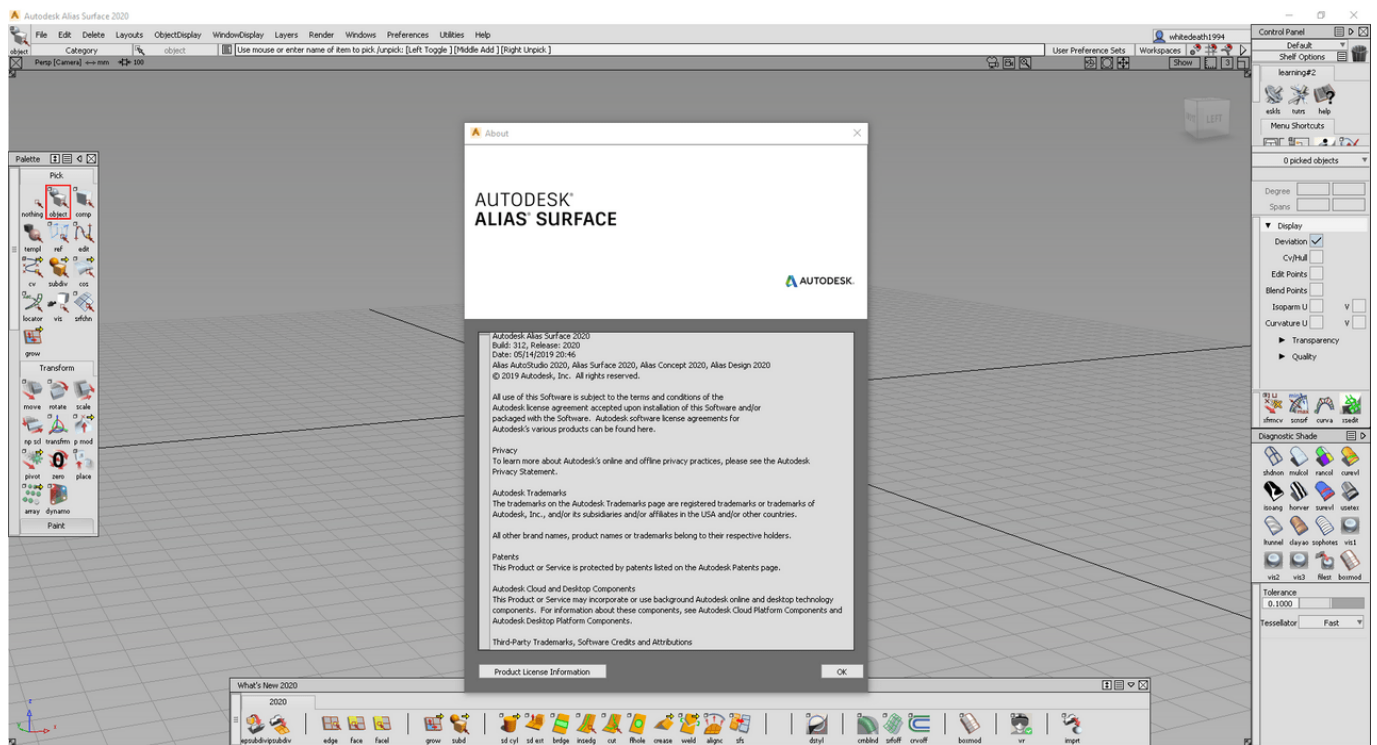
Autodesk Alias Surface 2020

File Edit Delete Layouts ObjectDisplay WindowDisplay Layers Render Windows Preferences Utilities Help

whitedeath1994

object Category object Use mouse or enter name of item to pick /unpick: [Left Toggle ] [Middle Add ] [Right Unpick ]

User Preference Sets Workspaces

Persp [Camera] ↔ mm 100

Show

Control Panel
Default
Shelf Options
learning#2
eskls tutrs help
Menu Shortcuts
0 picked objects
Degree
Spans
▼ Display
Deviation
Cv/Hull
Edit Points
Blend Points
Isoparm U V
Curvature U V
► Transparency
► Quality
sfmcv scnsrf curva xsedit
Diagnostic Shade
shdnon mulcol rancol curevl
isoang horver surevl usetex
lrunnel clayao sophones vis1
vis2 vis3 fillet bosmod
Tolerance
0.1000
Tessellator Fast

LEFT

Palette
Pick
nothing object comp
templ ref edit
cv subdiv cos
locator vis srfchn
grow
Transform
move rotate scale
np scl transfrm p mod
pivot zero place
array dynamo
Paint

About

AUTODESK®
ALIAS® SURFACE

AUTODESK.

Autodesk Alias Surface 2020
Build: 312, Release: 2020
Date: 05/14/2019 20:46
Alias AutoStudio 2020, Alias Surface 2020, Alias Concept 2020, Alias Design 2020
© 2019 Autodesk, Inc. All rights reserved.

All use of this Software is subject to the terms and conditions of the Autodesk license agreement accepted upon installation of this Software and/or packaged with the Software. Autodesk software license agreements for Autodesk's various products can be found here.

Privacy
To learn more about Autodesk's online and offline privacy practices, please see the Autodesk Privacy Statement.

Autodesk Trademarks
The trademarks on the Autodesk Trademarks page are registered trademarks or trademarks of Autodesk, Inc., and/or its subsidiaries and/or affiliates in the USA and/or other countries.

All other brand names, product names or trademarks belong to their respective holders.

Patents
This Product or Service is protected by patents listed on the Autodesk Patents page.

Autodesk Cloud and Desktop Components
This Product or Service may incorporate or use background Autodesk online and desktop technology components. For information about these components, see Autodesk Cloud Platform Components and Autodesk Desktop Platform Components.

Third-Party Trademarks, Software Credits and Attributions

Product License Information
OK

What's New 2020
2020
epsubdivipsubdiv edge face facel grow subd sd cyl sd ext brdge insedg cut fthole crease weld align sfs dstyl cmblnd srfoff crvoff bosmod vr impnt